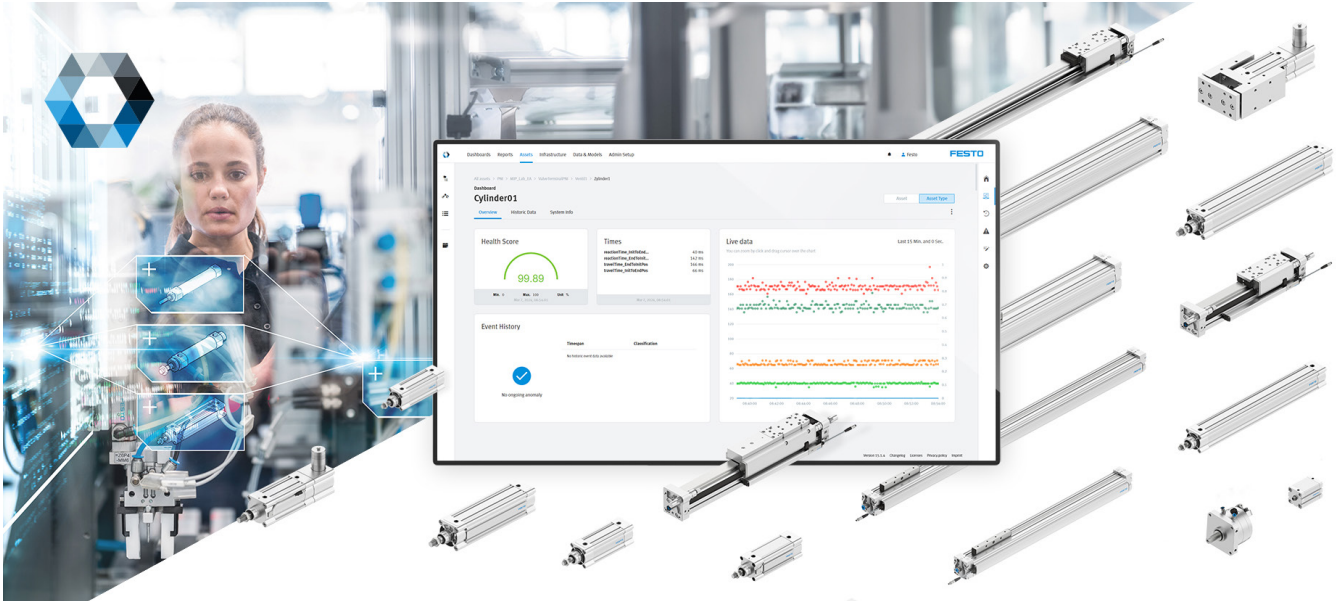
Dashboards Reports Assets Infrastructure Data & Models Admin Setup

Festo

FESTO

Dashboard

Cylinder01

Overview Historic Data System Info

Health Score

99.89

Times

reactionTime_InitToEnd
reactionTime_EndToInit
travelTime_EndToInitPos
travelTime_InitToEndPos

Live data

Last 15 Min. and 0 Sec.

Event History

Timespan Classification

No history events data available

No ongoing anomaly